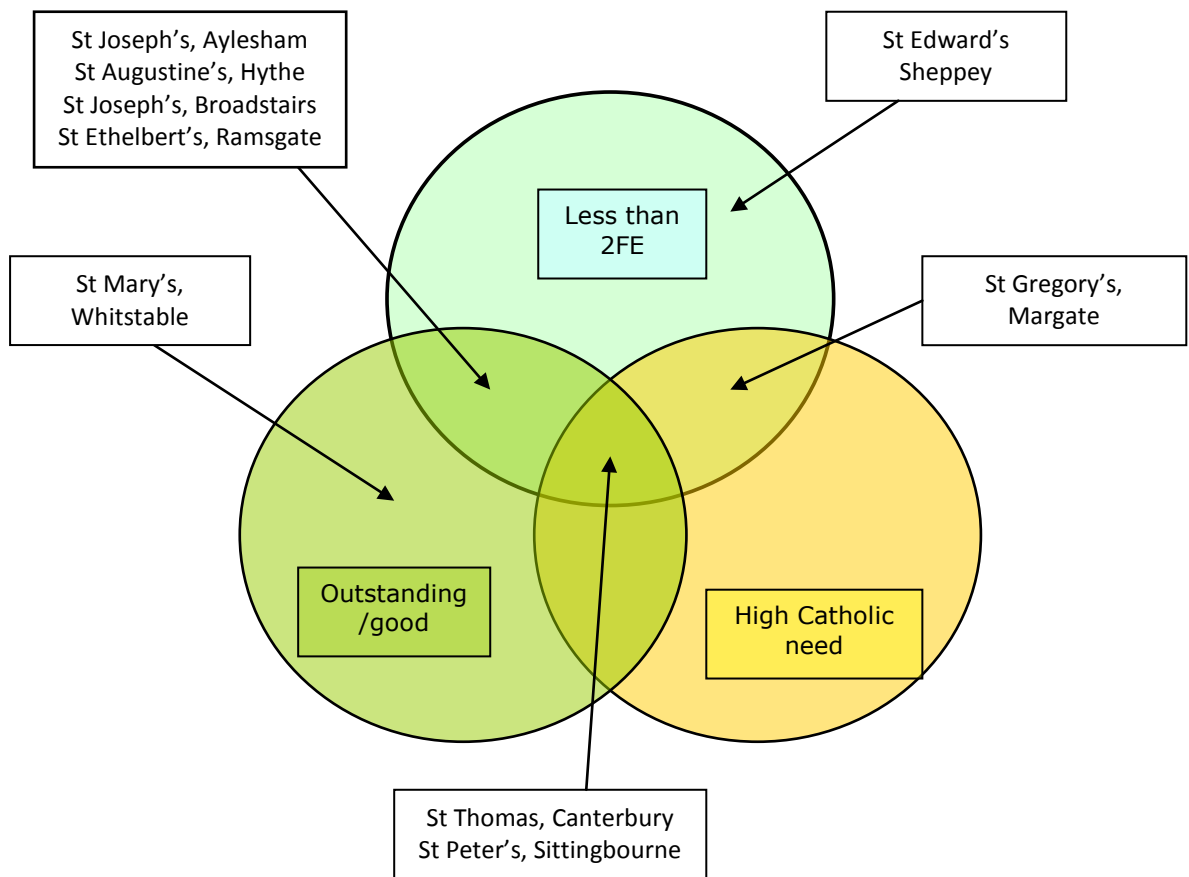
St Joseph's, Aylesham
St Augustine's, Hythe
St Joseph's, Broadstairs
St Ethelbert's, Ramsgate

St Edward's
Sheppey

Less than
2FE

St Mary's,
Whitstable

St Gregory's,
Margate

Outstanding
/good

High Catholic
need

St Thomas, Canterbury
St Peter's, Sittingbourne